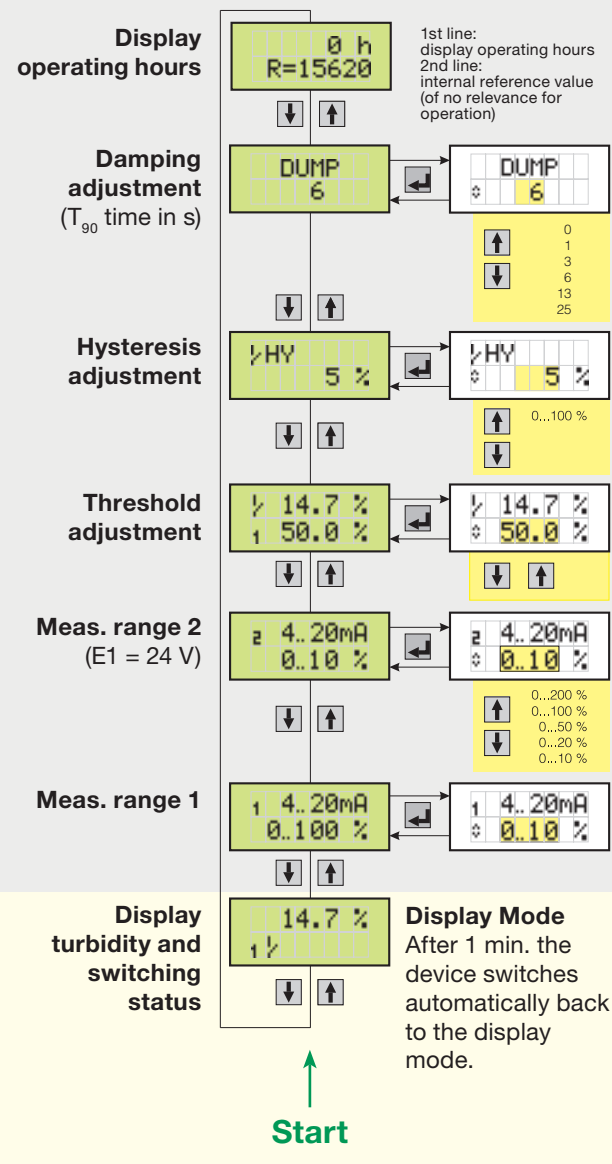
Display operating hours

0 h
R=15620

1st line:
display operating hours
2nd line:
internal reference value (of no relevance for operation)

Damping adjustment
($T_{90}$ time in s)

DUMP
6

DUMP
6

0
1
3
6
13
25

Hysteresis adjustment

HY
5 %

HY
5 %

0...100 %

Threshold adjustment

14.7 %
1 50.0 %

14.7 %
50.0 %

Meas. range 2
(E1 = 24 V)

2 4..20mA
0..10 %

2 4..20mA
0..10 %

0...200 %
0...100 %
0...50 %
0...20 %
0...10 %

Meas. range 1

1 4..20mA
0..100 %

1 4..20mA
0..10 %

Display turbidity and switching status

14.7 %
1

Display Mode
After 1 min. the device switches automatically back to the display mode.

Start